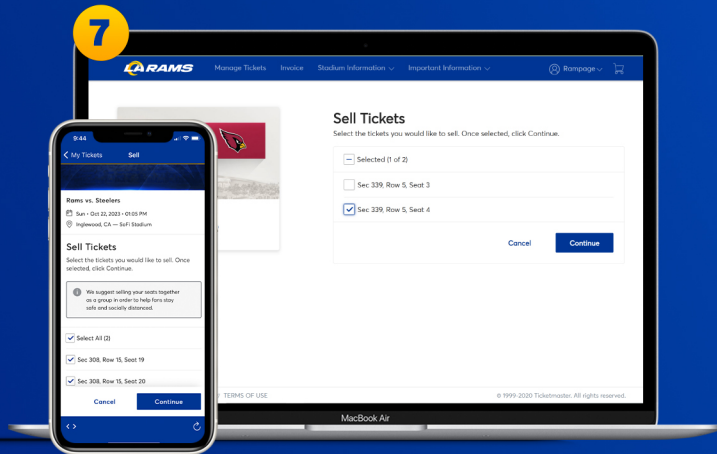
7

RAMS Manage Tickets Invoice Stadium Information Important Information Rampage

Sell Tickets

Select the tickets you would like to sell. Once selected, click Continue.

Selected (1 of 2)

Sec 339, Row 5, Seat 3

Sec 339, Row 5, Seat 4

Cancel Continue

TERMS OF USE © 1999-2020 Ticketmaster. All rights reserved.

MacBook Air

9:44

My Tickets Sell

Rams vs. Steelers

Sun • Oct 22, 2023 • 01:05 PM

Inglewood, CA — SoFi Stadium

Sell Tickets

Select the tickets you would like to sell. Once selected, click Continue.

We suggest selling your seats together as a group in order to help fans stay safe and socially distanced.

Select All (2)

Sec 308, Row 15, Seat 19

Sec 308, Row 15, Seat 20

Cancel Continue